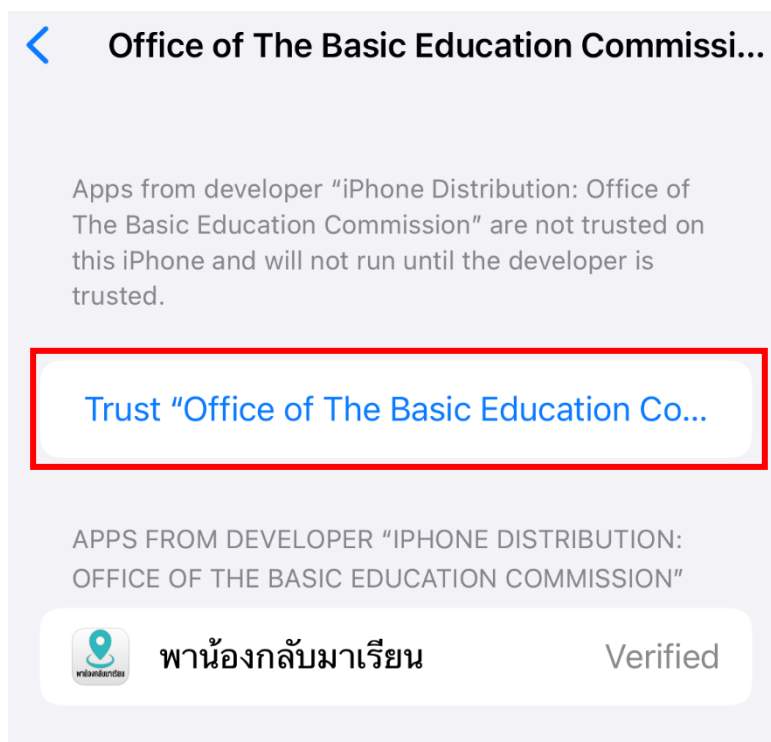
Office of The Basic Education Commissi...

Apps from developer “iPhone Distribution: Office of The Basic Education Commission” are not trusted on this iPhone and will not run until the developer is trusted.

Trust “Office of The Basic Education Co...

APPS FROM DEVELOPER “IPHONE DISTRIBUTION: OFFICE OF THE BASIC EDUCATION COMMISSION”

พาน้องกลับมาเรียน

พาน้องกลับมาเรียน Verified